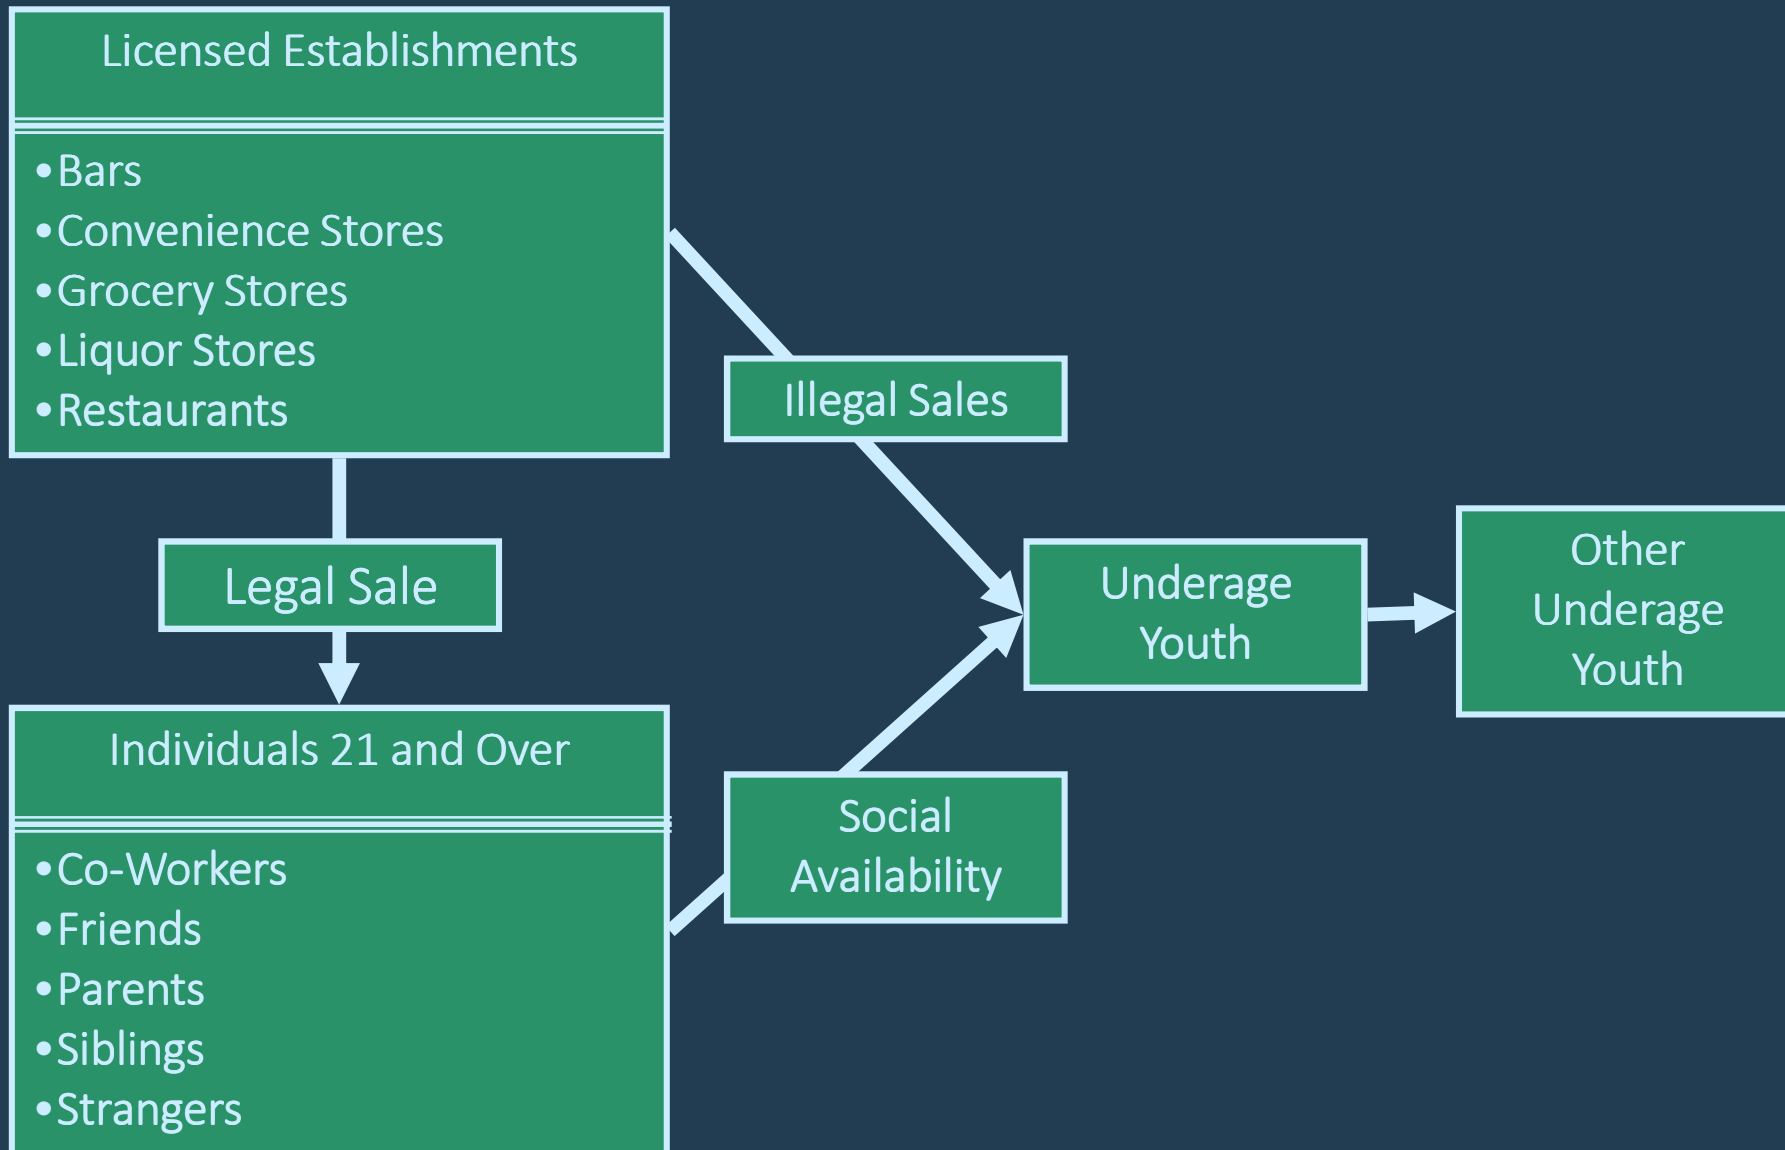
Licensed Establishments

• Bars
• Convenience Stores
• Grocery Stores
• Liquor Stores
• Restaurants

Illegal Sales

Legal Sale

Underage Youth

Other Underage Youth

Individuals 21 and Over

• Co-Workers
• Friends
• Parents
• Siblings
• Strangers

Social Availability